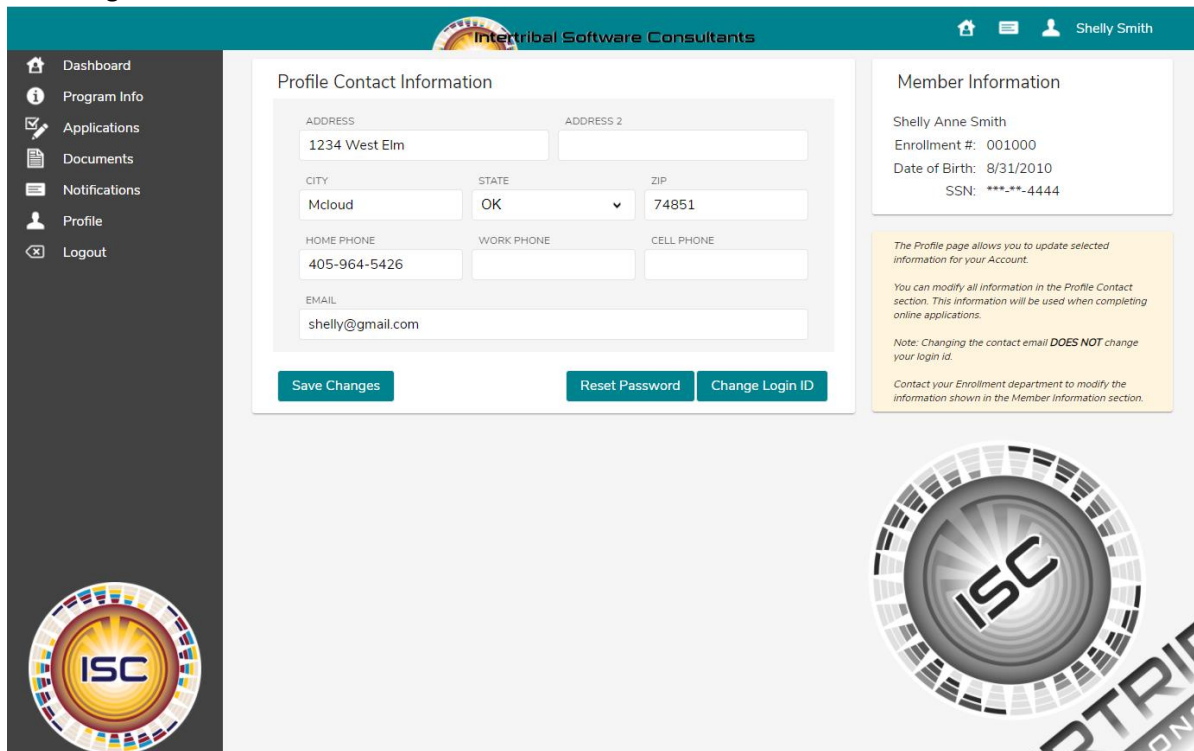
Intertribal Software Consultants

Shelly Smith

Dashboard
Program Info
Applications
Documents
Notifications
Profile
Logout

Profile Contact Information

ADDRESS
1234 West Elm
ADDRESS 2

CITY
Mcloud
STATE
OK
ZIP
74851

HOME PHONE
405-964-5426
WORK PHONE
CELL PHONE

EMAIL
shelly@gmail.com

Save Changes
Reset Password
Change Login ID

Member Information

Shelly Anne Smith
Enrollment #: 001000
Date of Birth: 8/31/2010
SSN: ***-**-4444

The Profile page allows you to update selected information for your Account.

You can modify all information in the Profile Contact section. This information will be used when completing online applications.

Note: Changing the contact email **DOES NOT** change your login id.

Contact your Enrollment department to modify the information shown in the Member Information section.

ISC

ISC

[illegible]TRI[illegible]